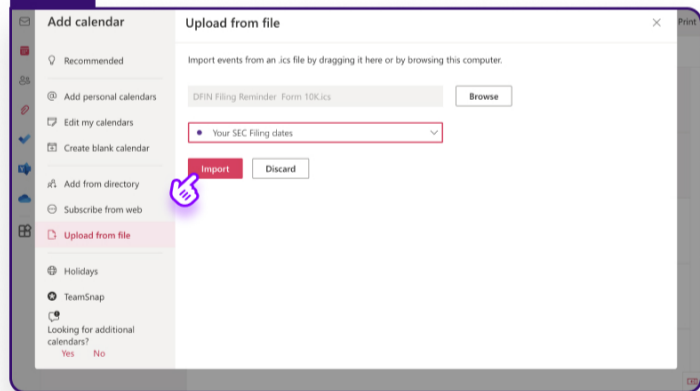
Add calendar

Recommended

Add personal calendars

Edit my calendars

Create blank calendar

Add from directory

Subscribe from web

Upload from file

Holidays

TeamSnap

Looking for additional calendars?

Yes No

Upload from file

Import events from an .ics file by dragging it here or by browsing this computer.

DFIN Filing Reminder Form 10K.ics

Browse

Your SEC Filing dates

Import

Discard

Print